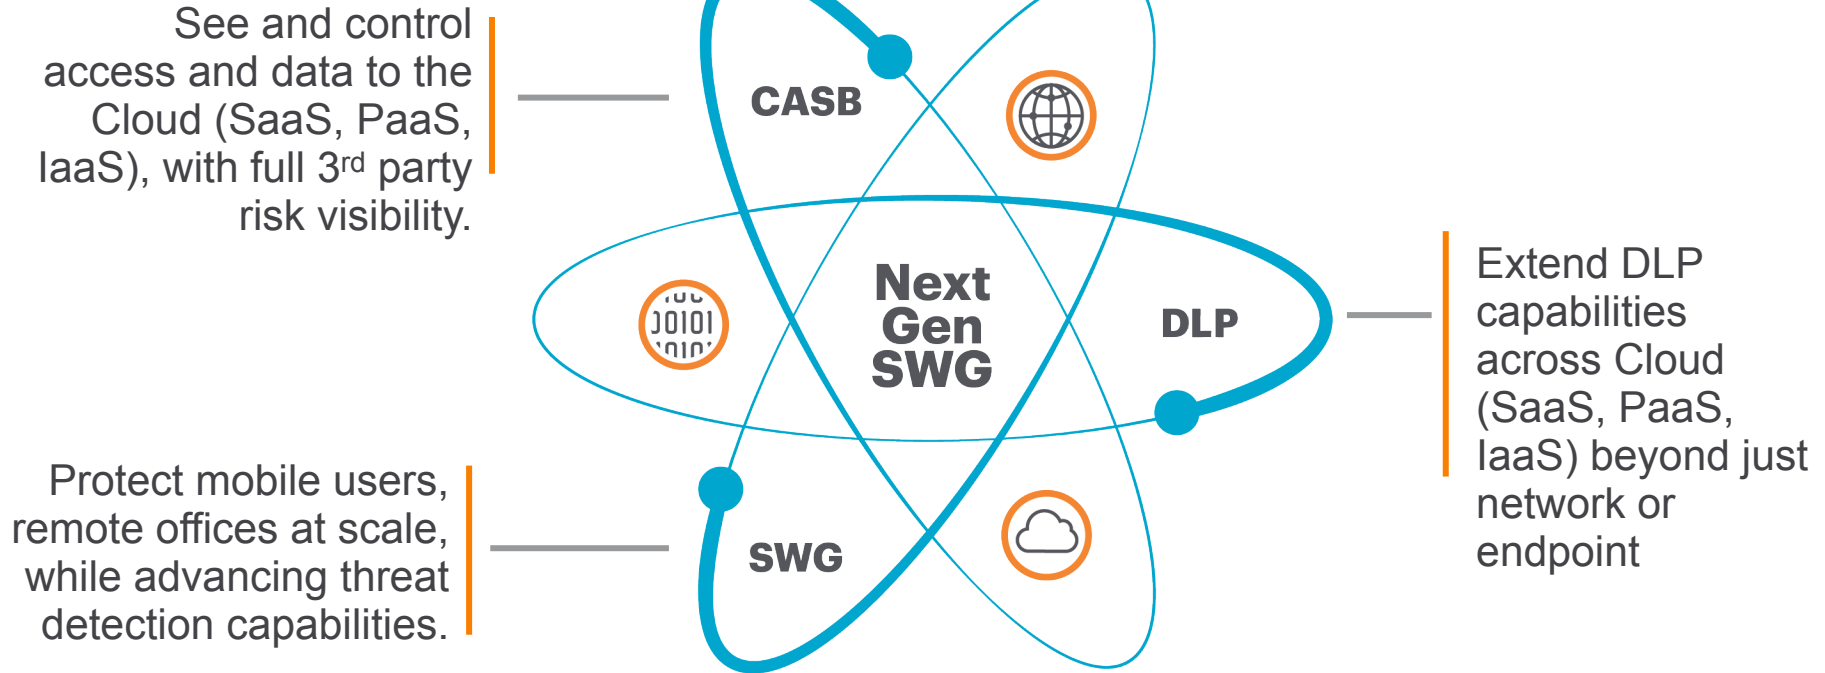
See and control access and data to the Cloud (SaaS, PaaS, IaaS), with full 3$^{rd}$ party risk visibility.

CASB

Next Gen SWG

DLP

Extend DLP capabilities across Cloud (SaaS, PaaS, IaaS) beyond just network or endpoint

Protect mobile users, remote offices at scale, while advancing threat detection capabilities.

SWG